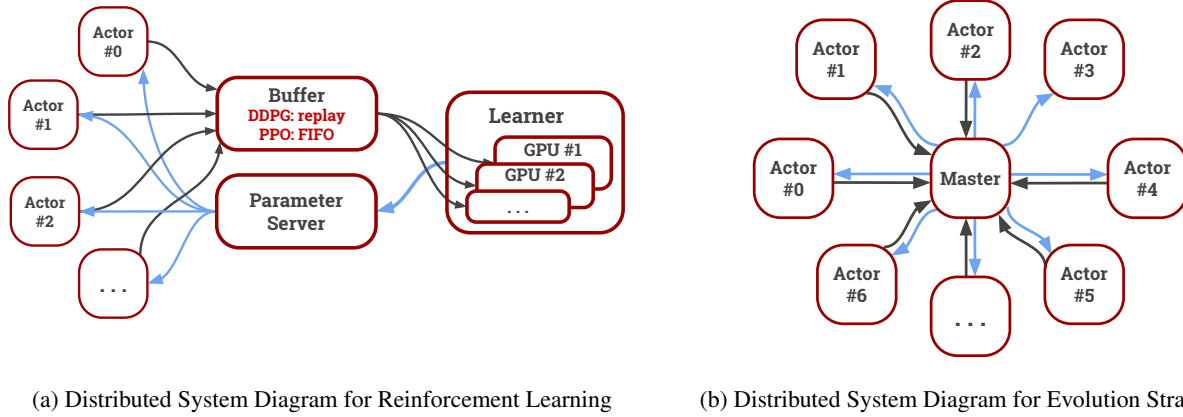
Actor
#0

Actor
#1

Actor
#2

. . .

Buffer
DDPG: replay
PPO: FIFO

Parameter
Server

Learner

GPU #1

GPU #2

. . .

(a) Distributed System Diagram for Reinforcement Learning

Actor
#1

Actor
#2

Actor
#3

Actor
#0

Master

Actor
#4

Actor
#6

. . .

Actor
#5

(b) Distributed System Diagram for Evolution Stra